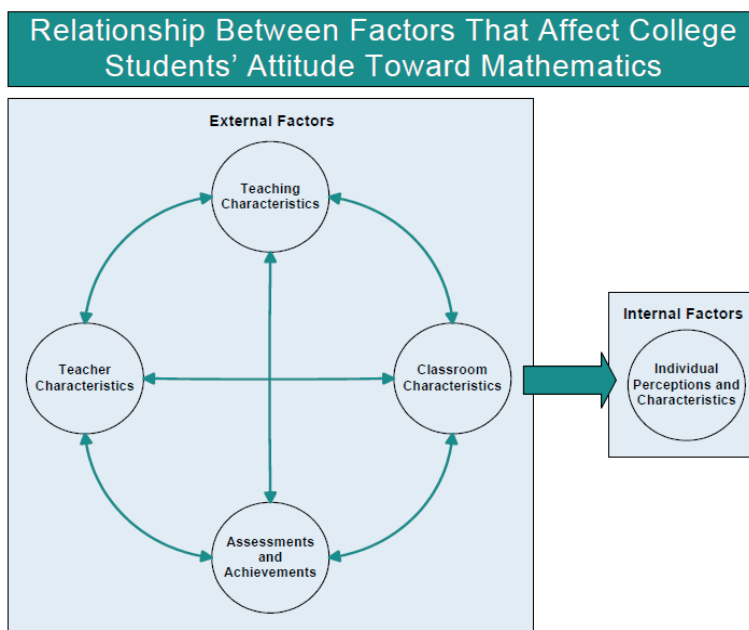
Relationship Between Factors That Affect College Students' Attitude Toward Mathematics

External Factors

Teaching Characteristics

Teacher Characteristics

Classroom Characteristics

Assessments and Achievements

Internal Factors

Individual Perceptions and Characteristics